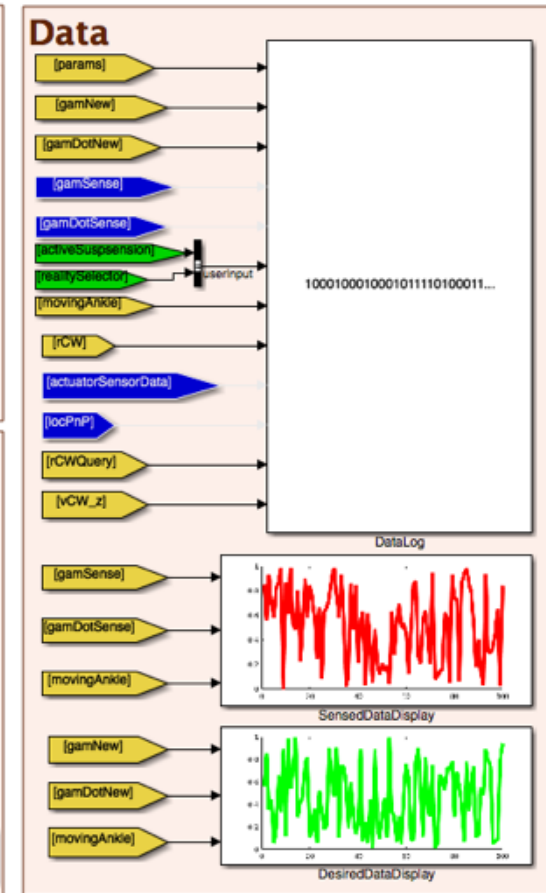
Data

[params]

[gamNew]

[gamDotNew]

[gamSense]

[gamDotSense]

[activeSuspsension]

[realitySelector]

userInput

[movingAnkle]

[rCW]

[actuatorSensorData]

[locPnP]

[rCWQuery]

[vCW_z]

1000100010001011110100011...

DataLog

[gamSense]

[gamDotSense]

[movingAnkle]

SensedDataDisplay

[gamNew]

[gamDotNew]

[movingAnkle]

DesiredDataDisplay